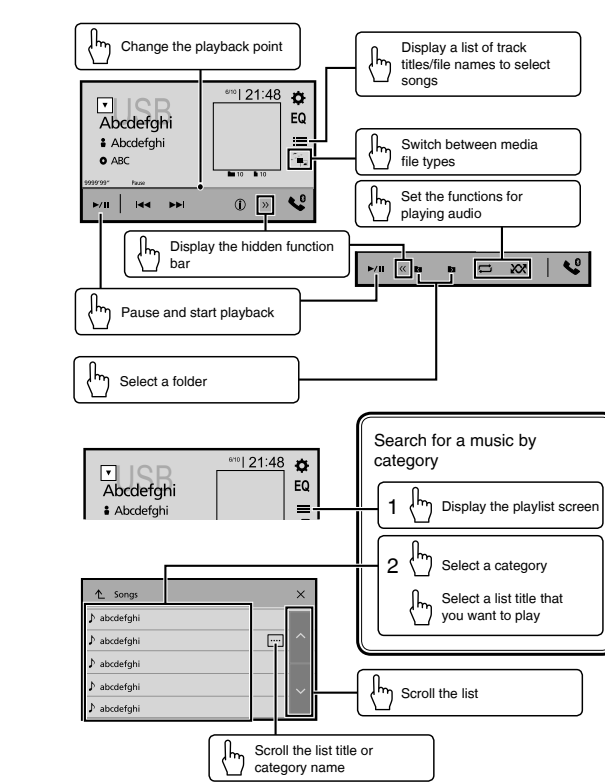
Change the playback point

Display a list of track titles/file names to select songs

USB
Abcdefghi
Abcdefghi
ABC
6/10
21:48
EQ
10
10
9999'99"
Pause

Switch between media file types

Set the functions for playing audio

Display the hidden function bar

Pause and start playback

Select a folder

USB
Abcdefghi
Abcdefghi
6/10
21:48
EQ

Search for a music by category

1 Display the playlist screen

2 Select a category

Select a list title that you want to play

Songs
abcdefghi
abcdefghi
abcdefghi
abcdefghi
abcdefghi

Scroll the list

Scroll the list title or category name